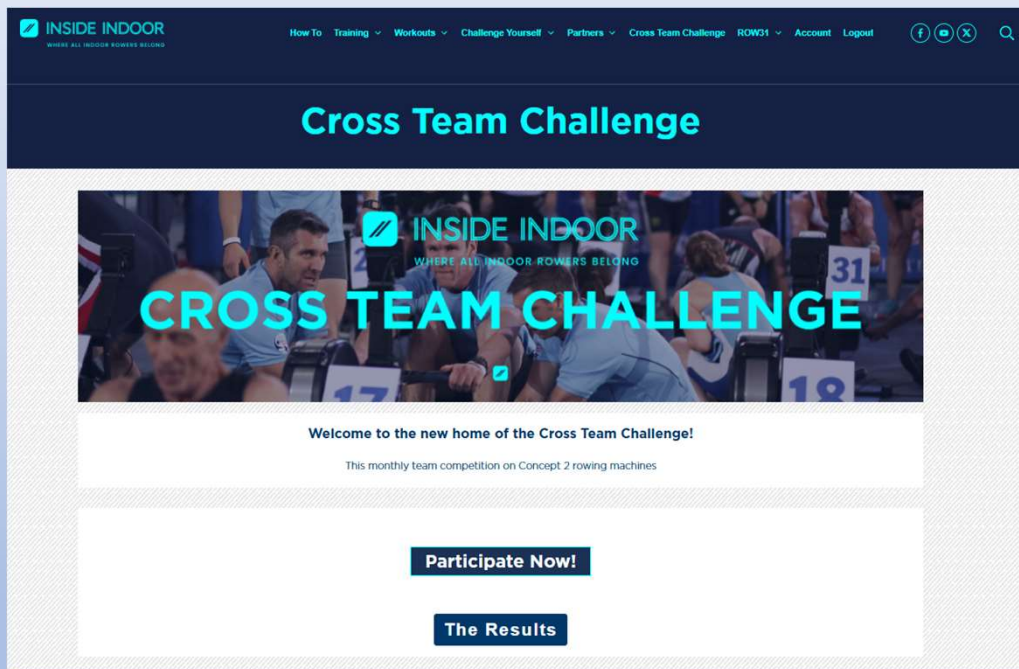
INSIDE INDOOR
WHERE ALL INDOOR ROWERS BELONG

How To Training Workouts Challenge Yourself Partners Cross Team Challenge ROW31 Account Logout

Cross Team Challenge

INSIDE INDOOR
WHERE ALL INDOOR ROWERS BELONG
CROSS TEAM CHALLENGE

31 17 18

Welcome to the new home of the Cross Team Challenge!

This monthly team competition on Concept 2 rowing machines

Participate Now!

The Results